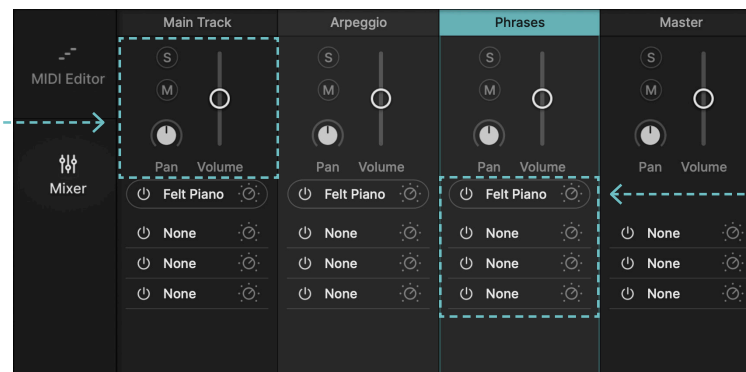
MIDI Editor

Mixer

Main Track

S

M

Pan Volume

Felt Piano

None

None

None

Arpeggio

S

M

Pan Volume

Felt Piano

None

None

None

Phrases

S

M

Pan Volume

Felt Piano

None

None

None

Master

S

M

Pan Volume

None

None

None